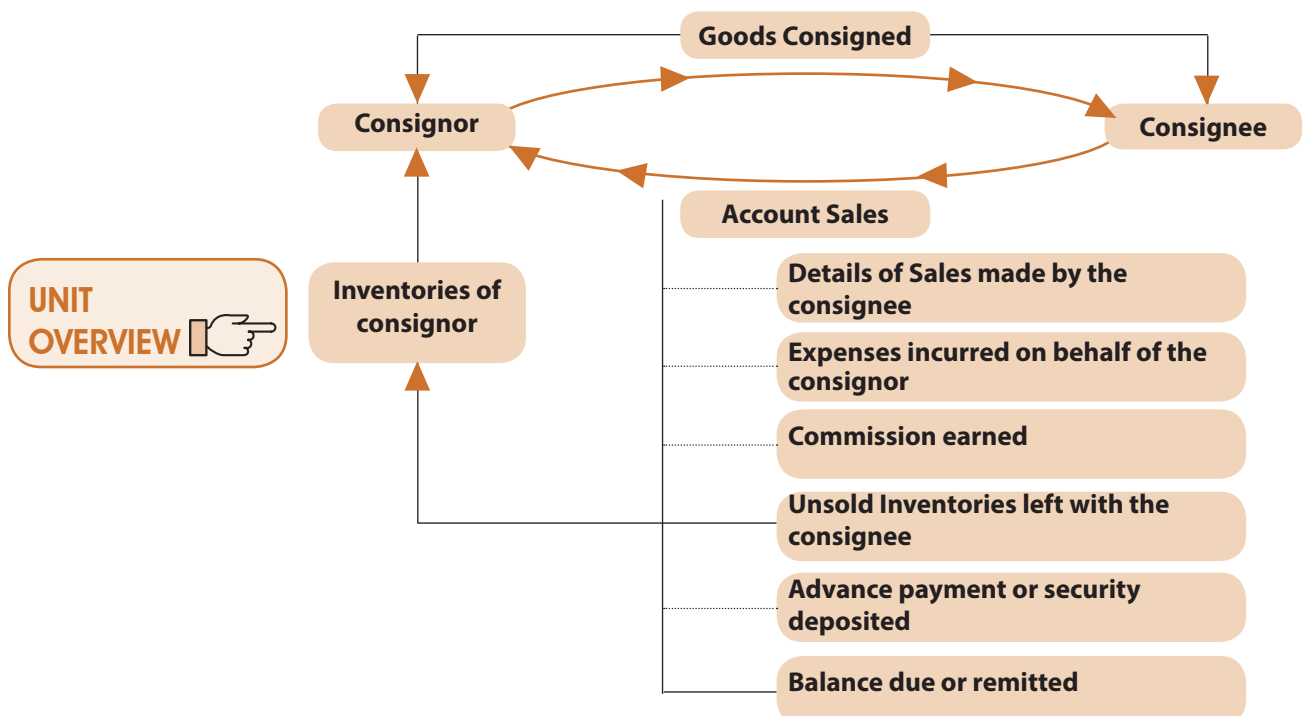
Goods Consigned

Consignor

Consignee

Account Sales

UNIT OVERVIEW

Inventories of consignor

Details of Sales made by the consignee

Expenses incurred on behalf of the consignor

Commission earned

Unsold Inventories left with the consignee

Advance payment or security deposited

Balance due or remitted